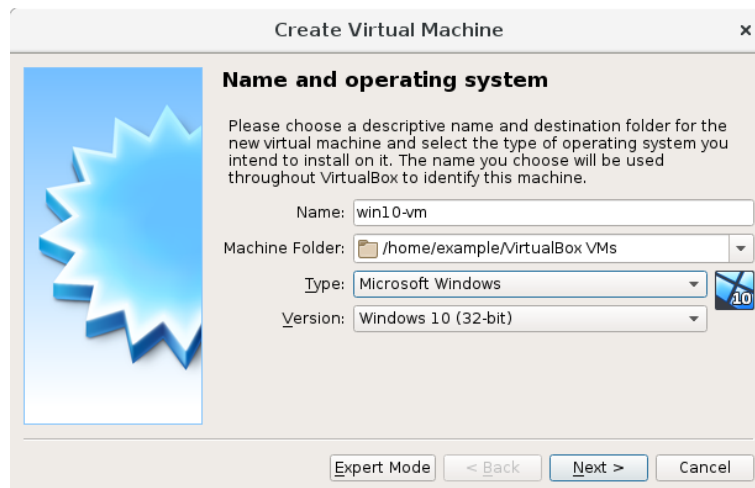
Create Virtual Machine

×

Name and operating system

Please choose a descriptive name and destination folder for the new virtual machine and select the type of operating system you intend to install on it. The name you choose will be used throughout VirtualBox to identify this machine.

Name: win10-vm

Machine Folder: /home/example/VirtualBox VMs

Type: Microsoft Windows

Version: Windows 10 (32-bit)

10

Expert Mode

< Back

Next >

Cancel